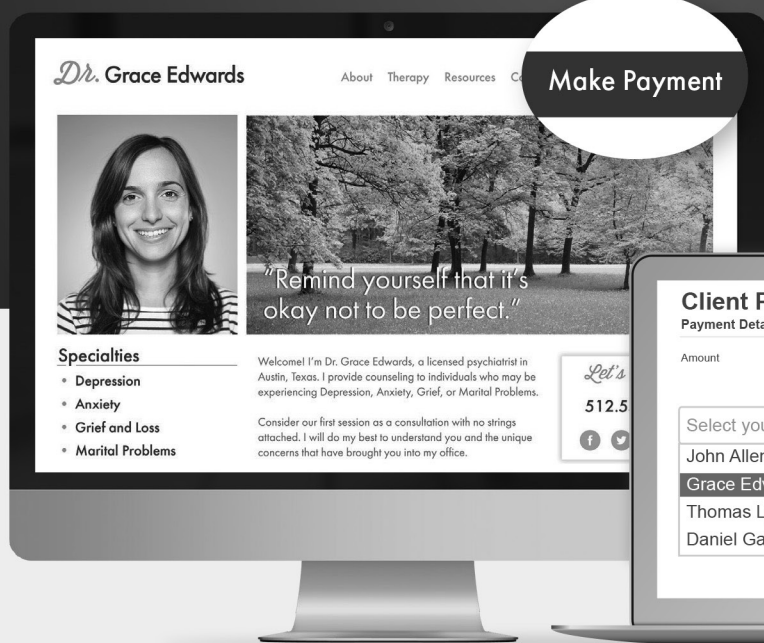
Dr. Grace Edwards

About Therapy Resources Co

Make Payment

"Remind yourself that it's okay not to be perfect."

Specialties
• Depression
• Anxiety
• Grief and Loss
• Marital Problems

Welcome! I'm Dr. Grace Edwards, a licensed psychiatrist in Austin, Texas. I provide counseling to individuals who may be experiencing Depression, Anxiety, Grief, or Marital Problems.

Consider our first session as a consultation with no strings attached. I will do my best to understand you and the unique concerns that have brought you into my office.

Let's
512.5

Client P
Payment Deta

Amount

Select you
John Aller
Grace Edv
Thomas L
Daniel Ga